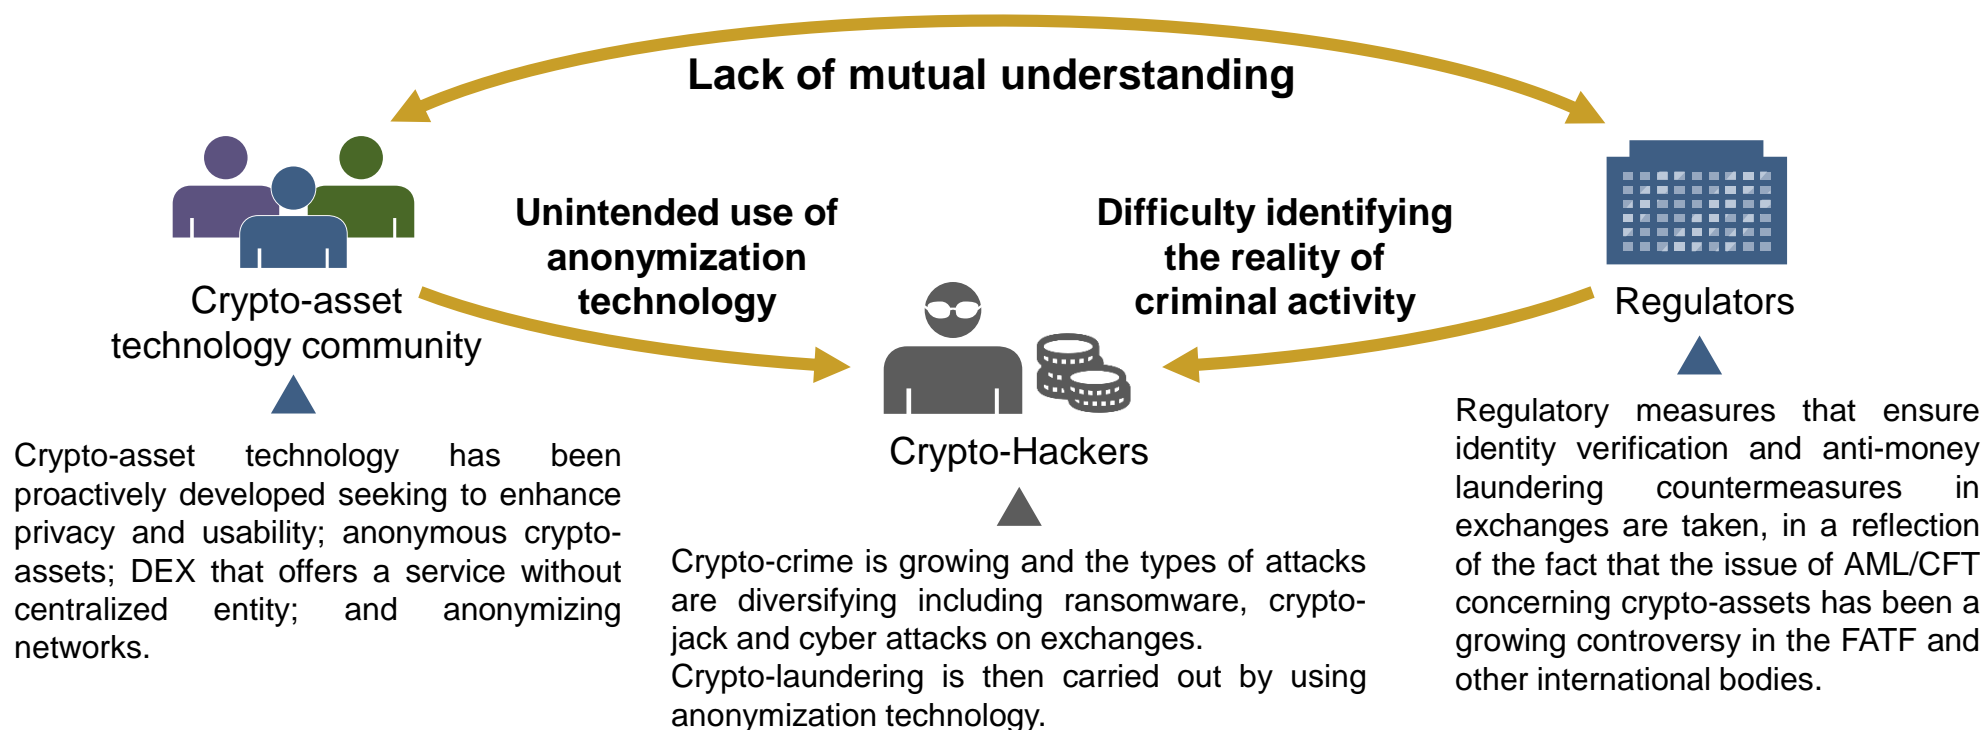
Lack of mutual understanding

Crypto-asset technology community

Unintended use of anonymization technology

Difficulty identifying the reality of criminal activity

Regulators

Crypto-Hackers

Crypto-asset technology has been proactively developed seeking to enhance privacy and usability; anonymous crypto-assets; DEX that offers a service without centralized entity; and anonymizing networks.

Crypto-crime is growing and the types of attacks are diversifying including ransomware, crypto-jack and cyber attacks on exchanges.
Crypto-laundering is then carried out by using anonymization technology.

Regulatory measures that ensure identity verification and anti-money laundering countermeasures in exchanges are taken, in a reflection of the fact that the issue of AML/CFT concerning crypto-assets has been a growing controversy in the FATF and other international bodies.